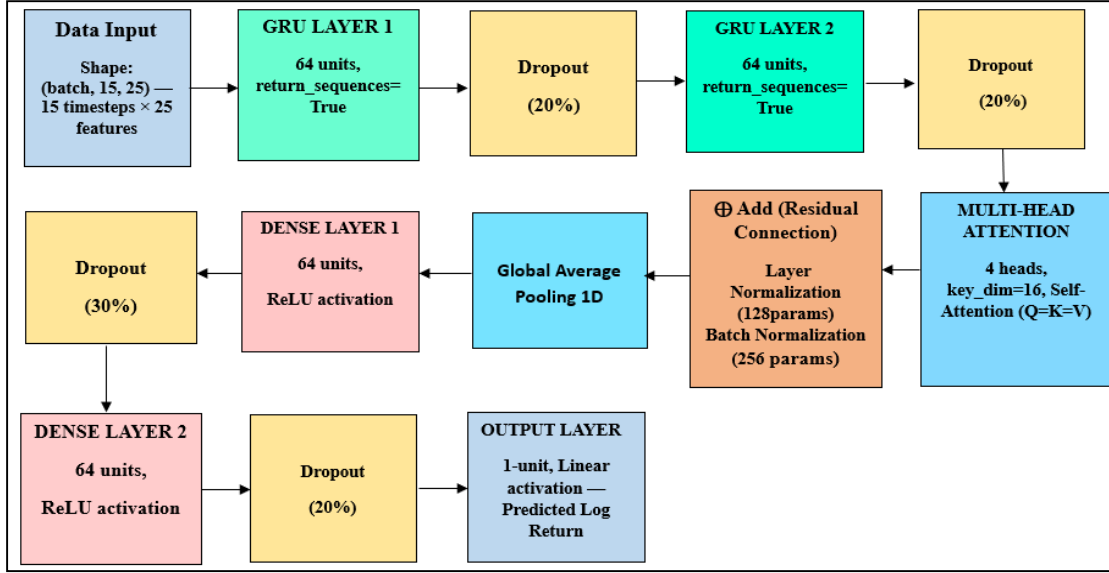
Data Input

Shape: (batch, 15, 25) — 15 timesteps × 25 features

GRU LAYER 1

64 units, return_sequences= True

Dropout

(20%)

GRU LAYER 2

64 units, return_sequences= True

Dropout

(20%)

MULTI-HEAD ATTENTION

4 heads, key_dim=16, Self-Attention (Q=K=V)

⊕ Add (Residual Connection)

Layer Normalization (128params)
Batch Normalization (256 params)

Global Average Pooling 1D

DENSE LAYER 1

64 units,

ReLU activation

Dropout

(30%)

DENSE LAYER 2

64 units,

ReLU activation

Dropout

(20%)

OUTPUT LAYER

1-unit, Linear activation — Predicted Log Return